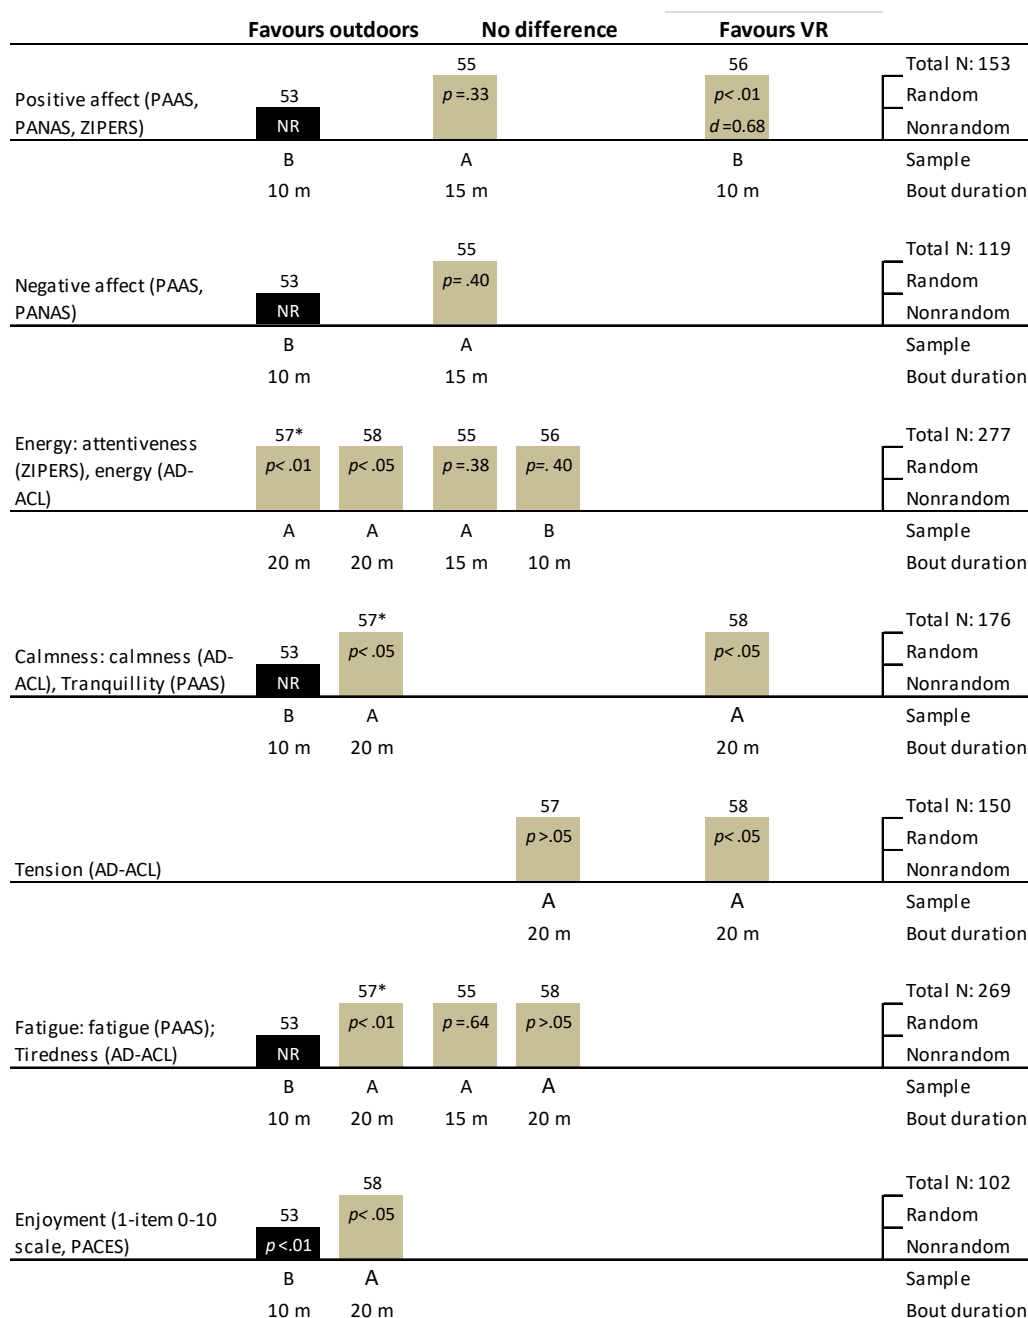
Favours outdoors No difference Favours VR

Positive affect (PAAS, PANAS, ZIPERS)
53 NR
55 $p$ =.33
56 $p$< .01 $d$ =0.68
Total N: 153
Random
Nonrandom
B A B Sample
10 m 15 m 10 m Bout duration

Negative affect (PAAS, PANAS)
53 NR
55 $p$= .40
Total N: 119
Random
Nonrandom
B A Sample
10 m 15 m Bout duration

Energy: attentiveness (ZIPERS), energy (AD-ACL)
57* $p$< .01
58 $p$< .05
55 $p$ =.38
56 $p$=. 40
Total N: 277
Random
Nonrandom
A A A B Sample
20 m 20 m 15 m 10 m Bout duration

Calmness: calmness (AD-ACL), Tranquillity (PAAS)
53 NR
57* $p$< .05
58 $p$< .05
Total N: 176
Random
Nonrandom
B A A Sample
10 m 20 m 20 m Bout duration

Tension (AD-ACL)
57 $p$ >.05
58 $p$< .05
Total N: 150
Random
Nonrandom
A A Sample
20 m 20 m Bout duration

Fatigue: fatigue (PAAS); Tiredness (AD-ACL)
53 NR
57* $p$< .01
55 $p$ =.64
58 $p$ >.05
Total N: 269
Random
Nonrandom
B A A A Sample
10 m 20 m 15 m 20 m Bout duration

Enjoyment (1-item 0-10 scale, PACES)
53 $p$<.01
58 $p$< .05
Total N: 102
Random
Nonrandom
B A Sample
10 m 20 m Bout duration